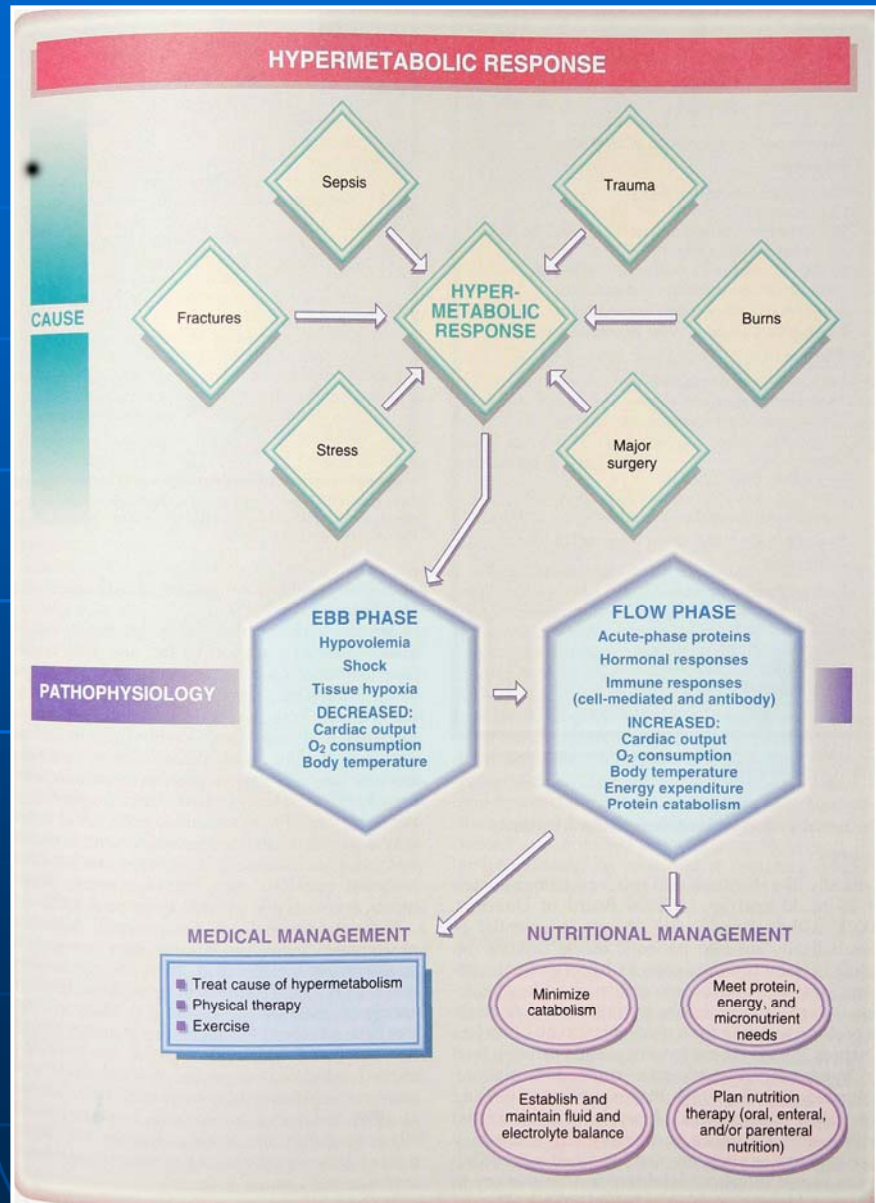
HYPERMETABOLIC RESPONSE

CAUSE

Sepsis

Trauma

Fractures

HYPERMETABOLIC RESPONSE

Burns

Stress

Major surgery

PATHOPHYSIOLOGY

EBB PHASE
Hypovolemia
Shock
Tissue hypoxia
DECREASED:
Cardiac output
$O_2$ consumption
Body temperature

FLOW PHASE
Acute-phase proteins
Hormonal responses
Immune responses (cell-mediated and antibody)
INCREASED:
Cardiac output
$O_2$ consumption
Body temperature
Energy expenditure
Protein catabolism

MEDICAL MANAGEMENT

Treat cause of hypermetabolism
Physical therapy
Exercise

NUTRITIONAL MANAGEMENT

Minimize catabolism

Meet protein, energy, and micronutrient needs

Establish and maintain fluid and electrolyte balance

Plan nutrition therapy (oral, enteral, and/or parenteral nutrition)